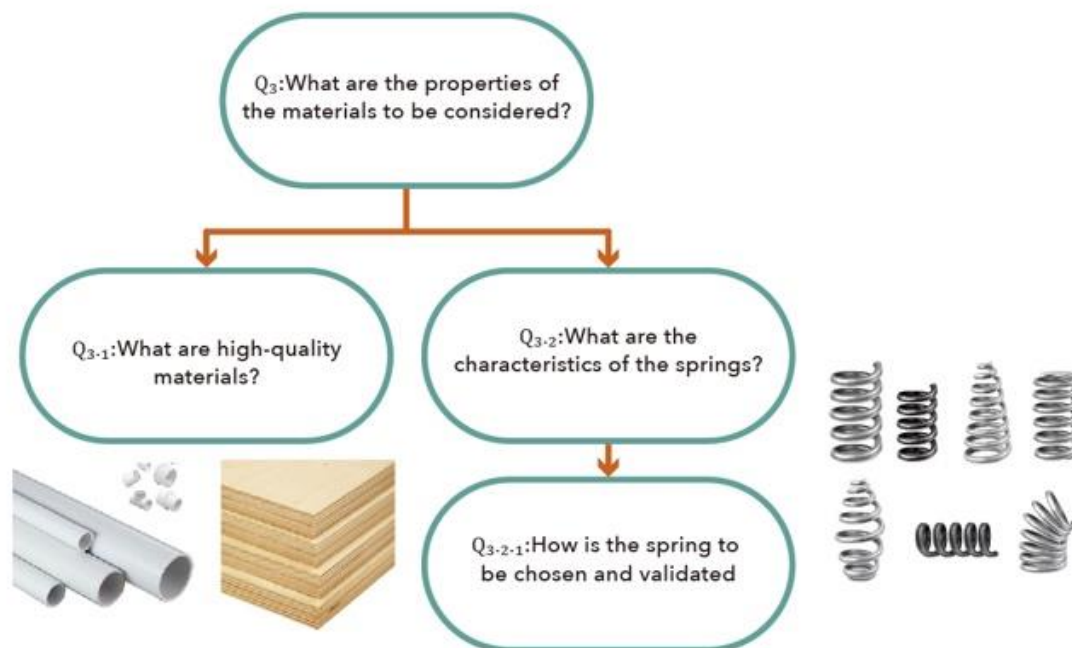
$Q_3$:What are the properties of the materials to be considered?

$Q_{3\text{-}1}$:What are high-quality materials?

$Q_{3\text{-}2}$:What are the characteristics of the springs?

$Q_{3\text{-}2\text{-}1}$:How is the spring to be chosen and validated